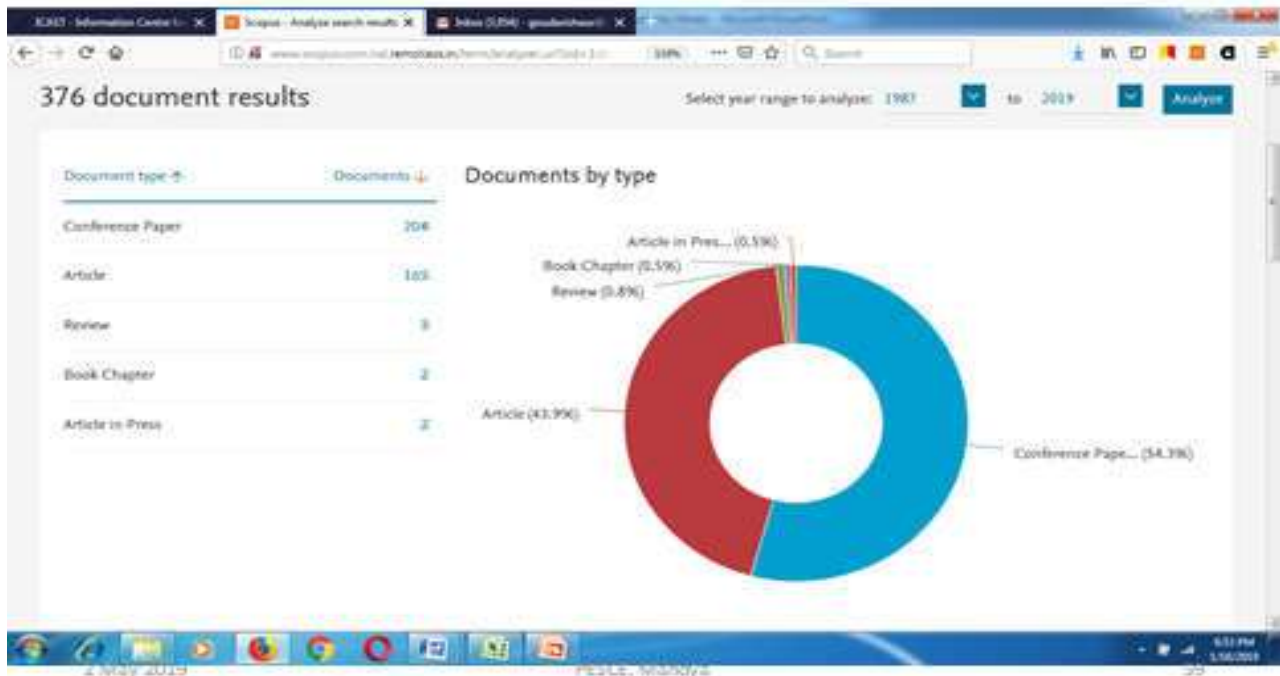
ICAST - Information Centre f... × | Scopus - Analyze search results × | Inbox (3,058) - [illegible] ×

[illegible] 100% ··· Search

376 document results

Select year range to analyze: 1987 to 2019 Analyze

| Document type | Documents |
|---|---|
| Conference Paper | 204 |
| Article | 165 |
| Review | 3 |
| Book Chapter | 2 |
| Article in Press | 2 |

Documents by type

Article in Pres... (0.5%)
Book Chapter (0.5%)
Review (0.8%)
Article (43.9%)
Conference Pape... (54.3%)

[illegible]

2 May 2019 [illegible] 35